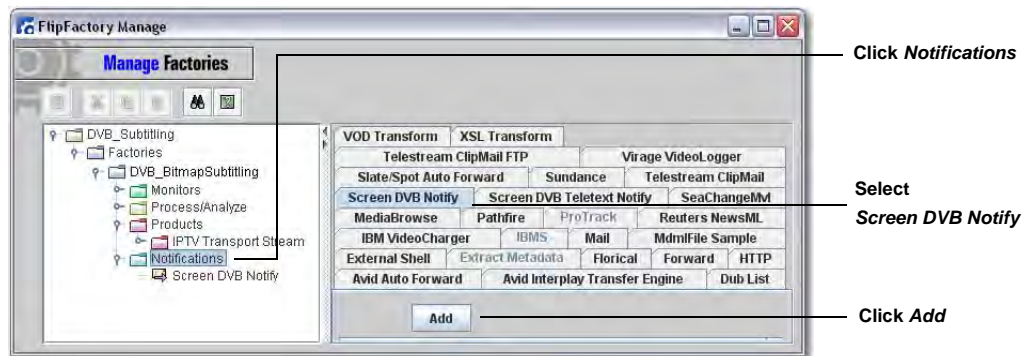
FlipFactory Manage

Manage Factories

DVB_Subtitling
Factories
DVB_BitmapSubtitling
Monitors
Process/Analyze
Products
IPTV Transport Stream
Notifications
Screen DVB Notify

| VOD Transform | XSL Transform | | | | |
|---|---|---|---|---|---|
| Telestream ClipMail FTP | | Virage VideoLogger | | | |
| Slate/Spot Auto Forward | Sundance | Telestream ClipMail | | | |
| Screen DVB Notify | Screen DVB Teletext Notify | SeaChangeMM | | | |
| MediaBrowse | Pathfire | ProTrack | Reuters NewsML | | |
| IBM VideoCharger | IBMS | Mail | MdmlFile Sample | | |
| External Shell | Extract Metadata | Florical | Forward | HTTP | |
| Avid Auto Forward | Avid Interplay Transfer Engine | Dub List | | | |

Add

Click *Notifications*

Select *Screen DVB Notify*

Click *Add*